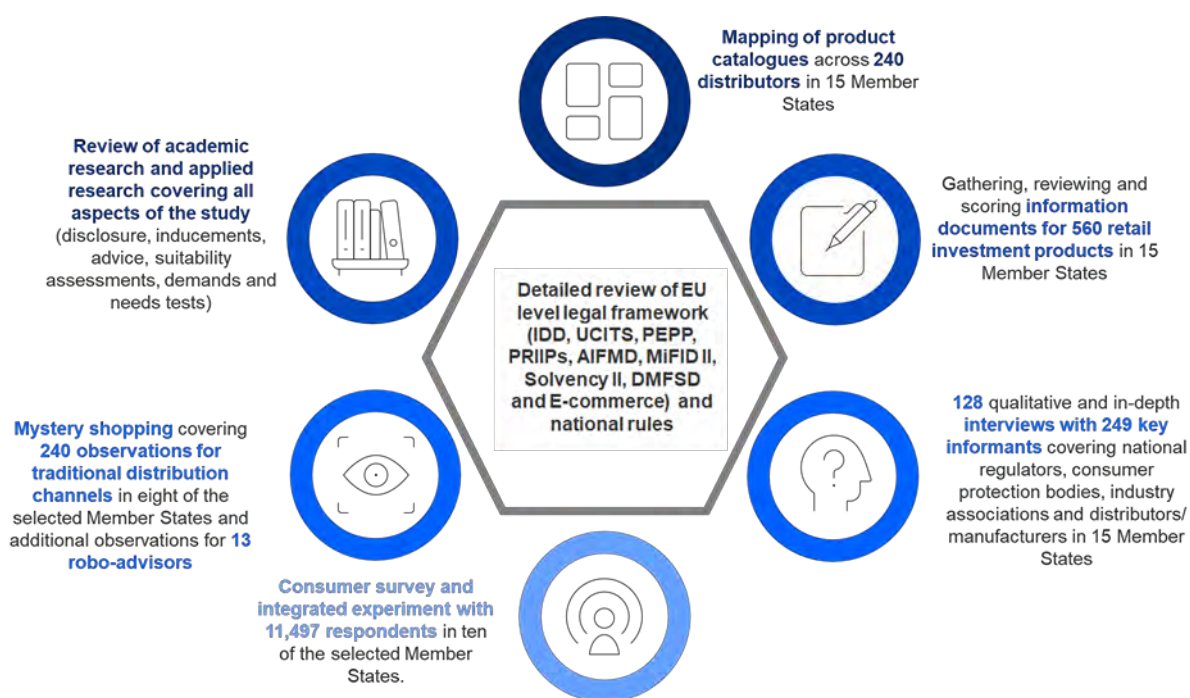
Mapping of product catalogues across 240 distributors in 15 Member States

Review of academic research and applied research covering all aspects of the study (disclosure, inducements, advice, suitability assessments, demands and needs tests)

Gathering, reviewing and scoring information documents for 560 retail investment products in 15 Member States

Detailed review of EU level legal framework (IDD, UCITS, PEPP, PRIIPs, AIFMD, MiFID II, Solvency II, DMFSD and E-commerce) and national rules

Mystery shopping covering 240 observations for traditional distribution channels in eight of the selected Member States and additional observations for 13 robo-advisors

128 qualitative and in-depth interviews with 249 key informants covering national regulators, consumer protection bodies, industry associations and distributors/ manufacturers in 15 Member States

Consumer survey and integrated experiment with 11,497 respondents in ten of the selected Member States.